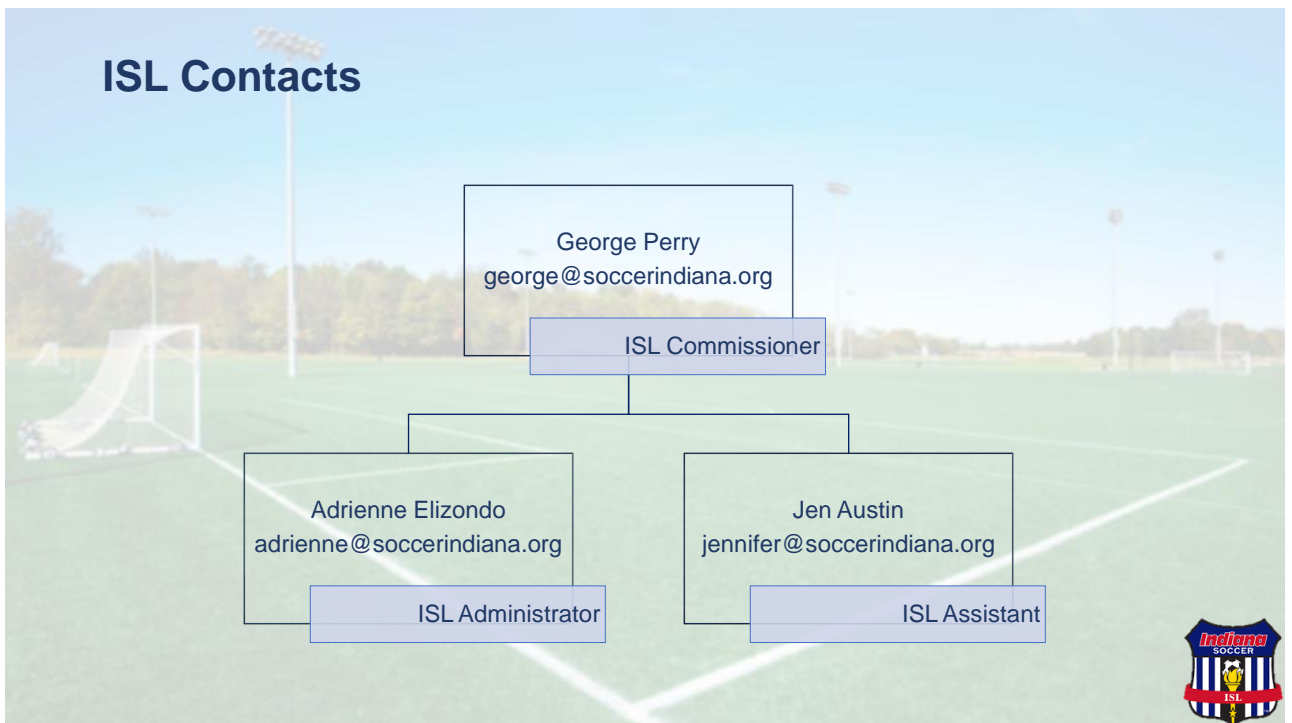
ISL Contacts

George Perry
george@soccerindiana.org

ISL Commissioner

Adrienne Elizondo
adrienne@soccerindiana.org

ISL Administrator

Jen Austin
jennifer@soccerindiana.org

ISL Assistant

Indiana
SOCCER
ISL